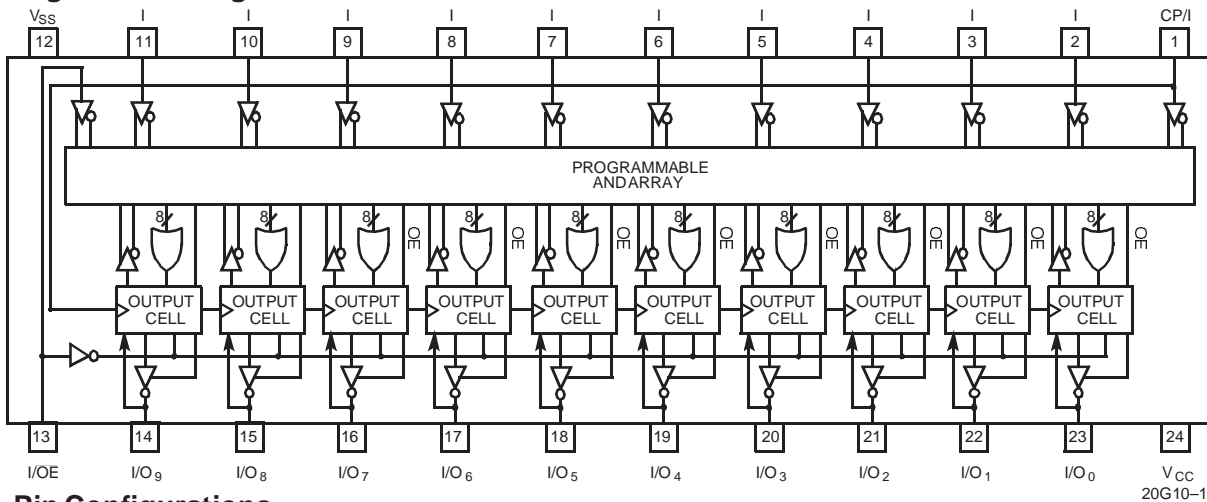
$V_{SS}$ I I I I I I I I I I CP/I

12 11 10 9 8 7 6 5 4 3 2 1

PROGRAMMABLE
ANDARRAY

8 OE 8 OE 8 OE 8 OE 8 OE 8 OE 8 OE 8 OE 8 OE 8 OE

OUTPUT CELL OUTPUT CELL OUTPUT CELL OUTPUT CELL OUTPUT CELL OUTPUT CELL OUTPUT CELL OUTPUT CELL OUTPUT CELL OUTPUT CELL

13 14 15 16 17 18 19 20 21 22 23 24

I/OE $I/O_9$ $I/O_8$ $I/O_7$ $I/O_6$ $I/O_5$ $I/O_4$ $I/O_3$ $I/O_2$ $I/O_1$ $I/O_0$ $V_{CC}$

20G10–1

Pin Configurations